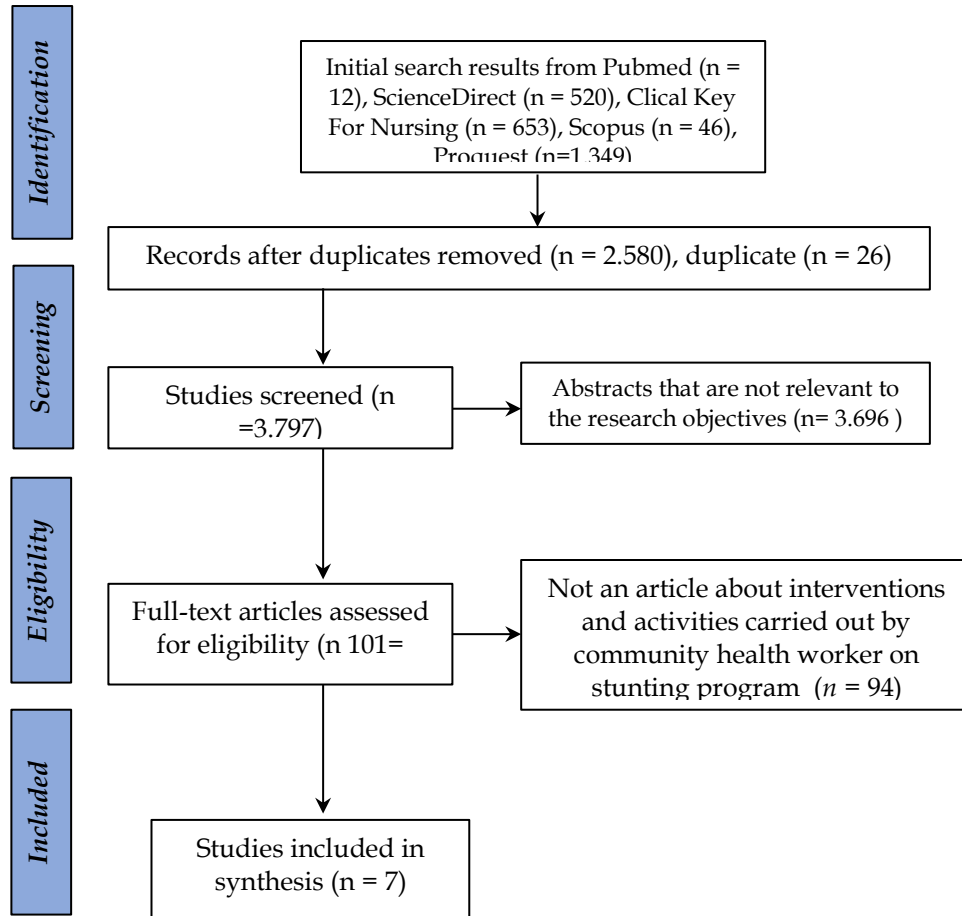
Identification

Initial search results from Pubmed (n = 12), ScienceDirect (n = 520), Clical Key For Nursing (n = 653), Scopus (n = 46), Proquest (n=1.349)

Records after duplicates removed (n = 2.580), duplicate (n = 26)

Screening

Studies screened (n =3.797)

Abstracts that are not relevant to the research objectives (n= 3.696 )

Eligibility

Full-text articles assessed for eligibility (n 101=

Not an article about interventions and activities carried out by community health worker on stunting program (*n* = 94)

Included

Studies included in synthesis (n = 7)